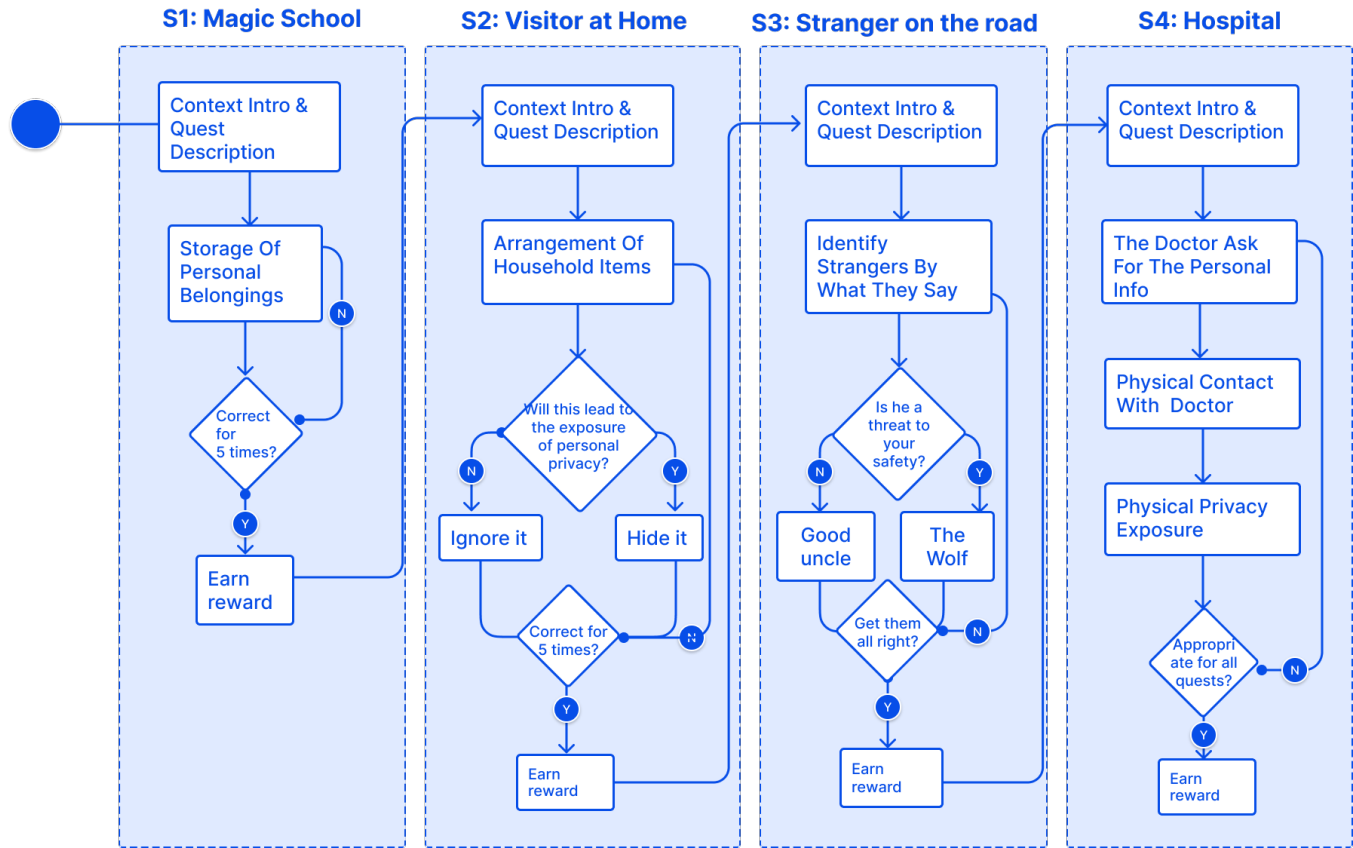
S1: Magic School

Context Intro & Quest Description

Storage Of Personal Belongings

N

Correct for 5 times?

Y

Earn reward

S2: Visitor at Home

Context Intro & Quest Description

Arrangement Of Household Items

Will this lead to the exposure of personal privacy?

N

Y

Ignore it

Hide it

Correct for 5 times?

N

Y

Earn reward

S3: Stranger on the road

Context Intro & Quest Description

Identify Strangers By What They Say

Is he a threat to your safety?

N

Y

Good uncle

The Wolf

Get them all right?

N

Y

Earn reward

S4: Hospital

Context Intro & Quest Description

The Doctor Ask For The Personal Info

Physical Contact With Doctor

Physical Privacy Exposure

Appropri ate for all quests?

N

Y

Earn reward